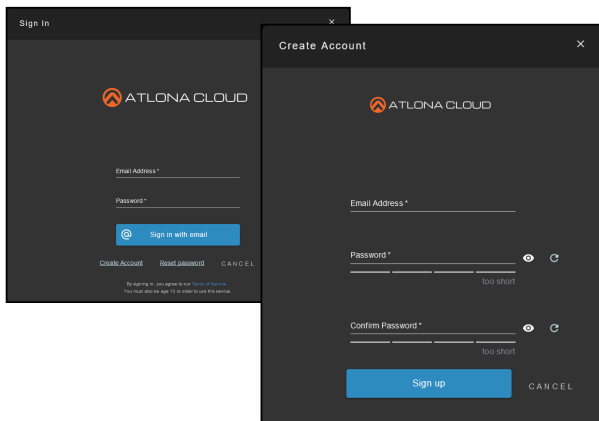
Sign In
×
ATLONA CLOUD
Email Address *
Password *
@ Sign in with email
Create Account Reset password CANCEL
By signing in, you agree to our Terms of Service.
You must also be age 13 or older to use this service.

Create Account
×
ATLONA CLOUD
Email Address *
Password *
too short
Confirm Password *
too short
Sign up
CANCEL